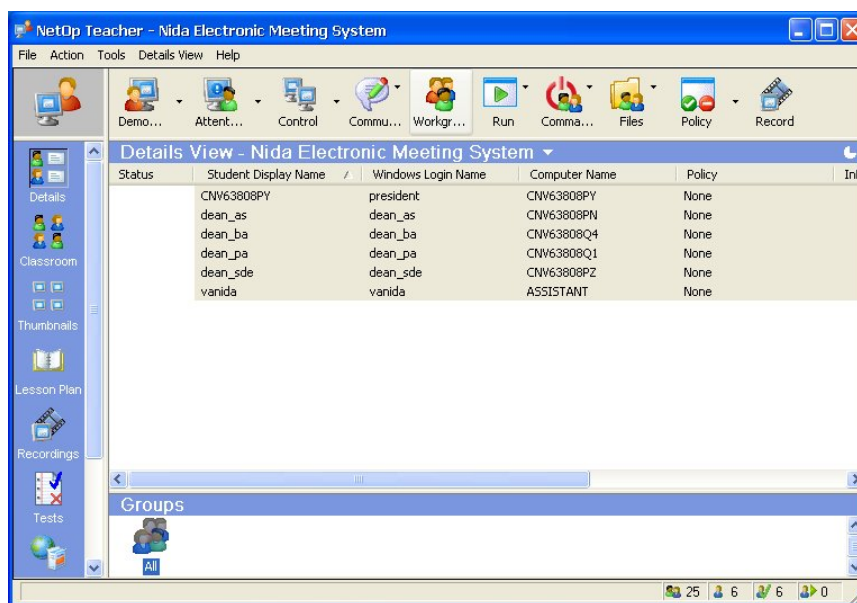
NetOp Teacher - Nida Electronic Meeting System

File Action Tools Details View Help

Demo... Attent... Control Commu... Workgr... Run Comma... Files Policy Record

Details
Classroom
Thumbnails
Lesson Plan
Recordings
Tests

Details View - Nida Electronic Meeting System

| Status | Student Display Name | Windows Login Name | Computer Name | Policy | In |
|---|---|---|---|---|---|
| | CNV63808PY | president | CNV63808PY | None | |
| | dean_as | dean_as | CNV63808PN | None | |
| | dean_ba | dean_ba | CNV63808Q4 | None | |
| | dean_pa | dean_pa | CNV63808Q1 | None | |
| | dean_sde | dean_sde | CNV63808PZ | None | |
| | vanida | vanida | ASSISTANT | None | |

Groups

All

25 6 6 0